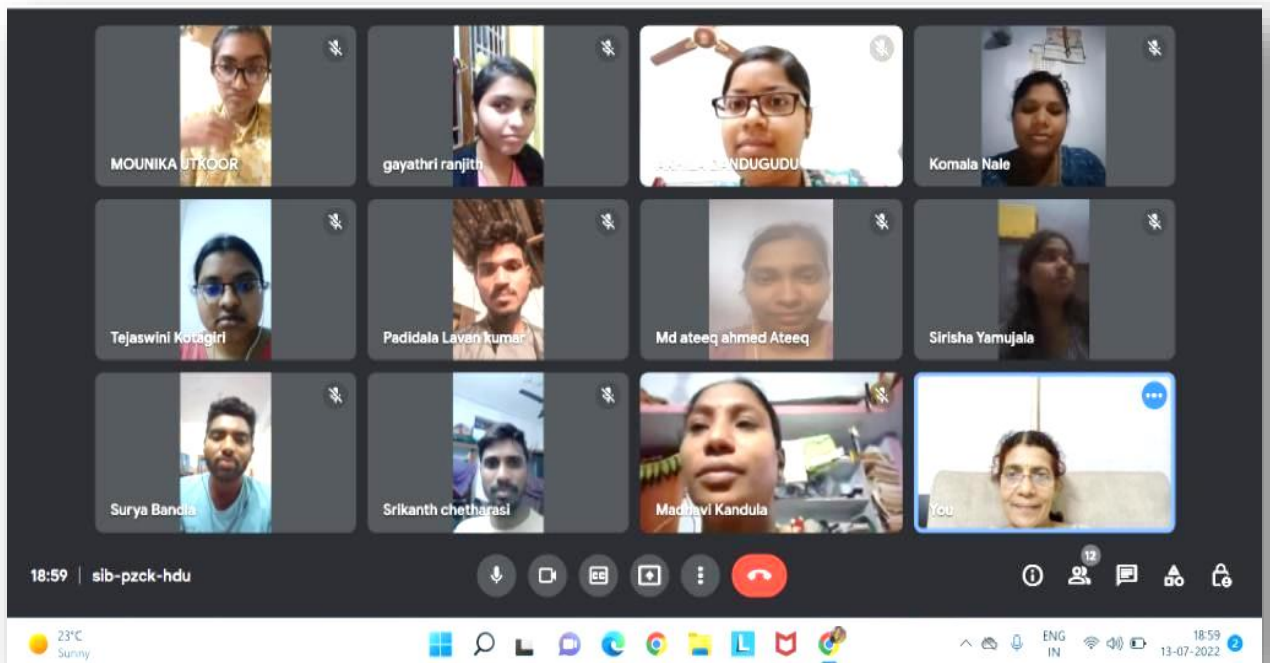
MOUNIKA UTKOOR
gayathri ranjith
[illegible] DANDUGUDU
Komala Nale
Tejaswini Kotagiri
Padidala Lavan kumar
Md ateeq ahmed Ateeq
Sirisha Yamujala
Surya Bandla
Srikanth chetharasi
Madhavi Kandula
You

18:59 | sib-pzck-hdu

12

23°C
Sunny

ENG
IN

18:59
13-07-2022
2